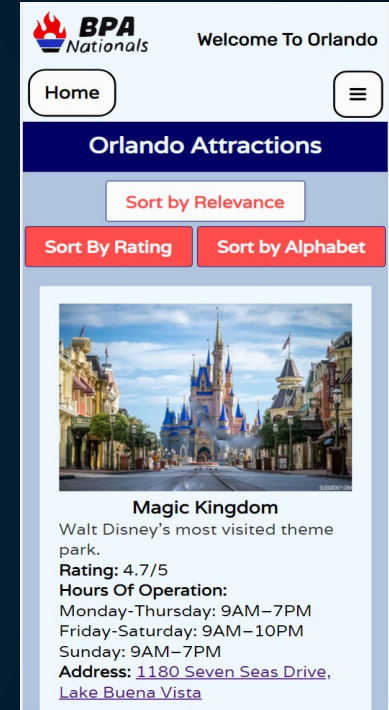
BPA Nationals

Welcome To Orlando

Home

Orlando Attractions

Sort by Relevance

Sort By Rating

Sort by Alphabet

Magic Kingdom

Walt Disney's most visited theme park.

Rating: 4.7/5

Hours Of Operation:

Monday-Thursday: 9AM–7PM
Friday-Saturday: 9AM–10PM
Sunday: 9AM–7PM

Address: 1180 Seven Seas Drive, Lake Buena Vista